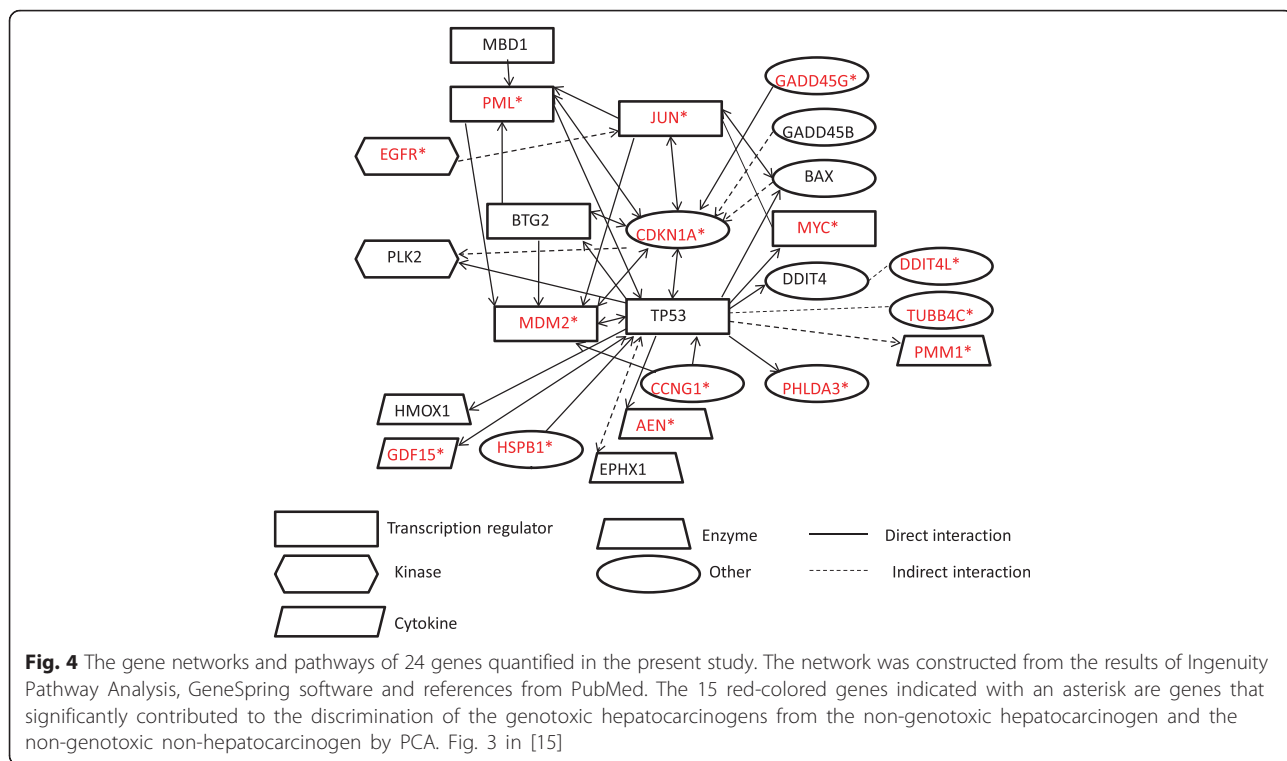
MBD1

PML*

GADD45G*

JUN*

GADD45B

EGFR*

BAX

BTG2

CDKN1A*

MYC*

PLK2

DDIT4

DDIT4L*

MDM2*

TP53

TUBB4C*

PMM1*

CCNG1*

PHLDA3*

HMOX1

AEN*

GDF15*

HSPB1*

EPHX1

Transcription regulator

Enzyme

Direct interaction

Kinase

Other

Indirect interaction

Cytokine

**Fig. 4** The gene networks and pathways of 24 genes quantified in the present study. The network was constructed from the results of Ingenuity Pathway Analysis, GeneSpring software and references from PubMed. The 15 red-colored genes indicated with an asterisk are genes that significantly contributed to the discrimination of the genotoxic hepatocarcinogens from the non-genotoxic hepatocarcinogen and the non-genotoxic non-hepatocarcinogen by PCA. Fig. 3 in [15]